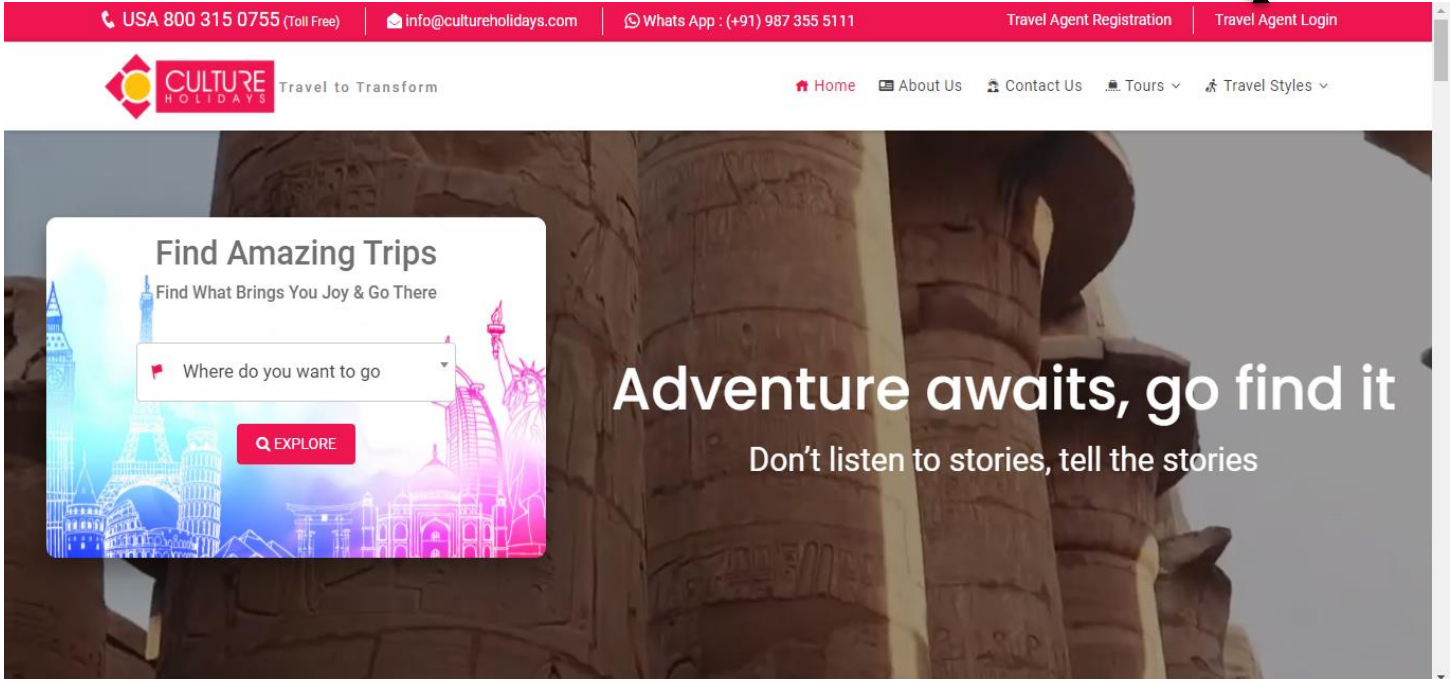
USA 800 315 0755 (Toll Free) | info@cultureholidays.com | Whats App : (+91) 987 355 5111 | Travel Agent Registration | Travel Agent Login

CULTURE HOLIDAYS Travel to Transform

Home | About Us | Contact Us | Tours | Travel Styles

Find Amazing Trips

Find What Brings You Joy & Go There

Where do you want to go

EXPLORE

Adventure awaits, go find it

Don’t listen to stories, tell the stories